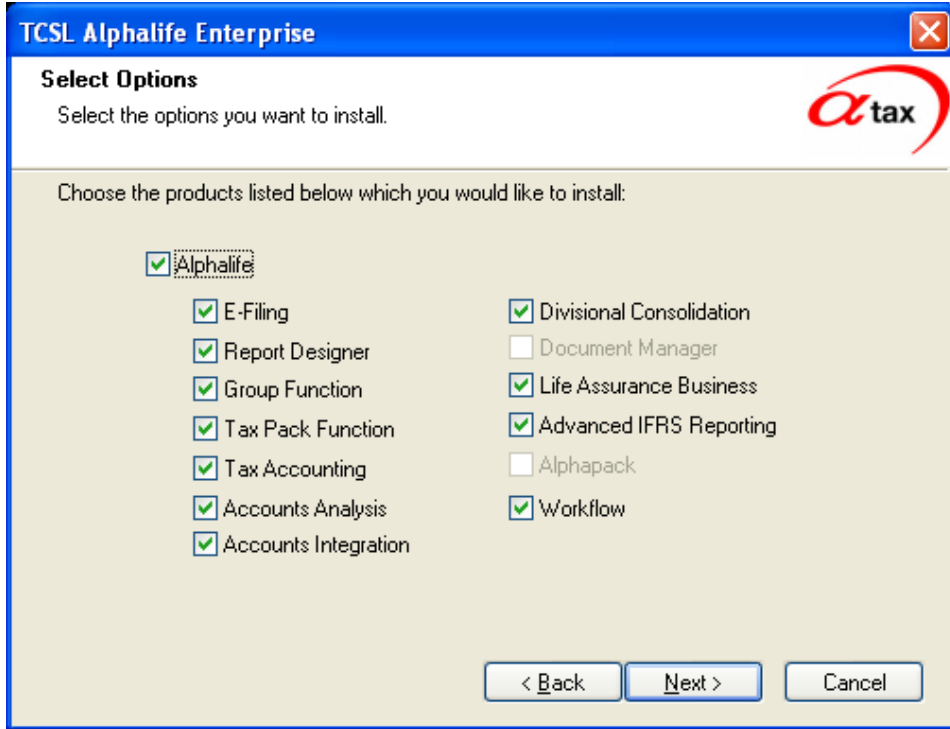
TCSL Alphalife Enterprise

Select Options

Select the options you want to install.

$\alpha$tax

Choose the products listed below which you would like to install:

Alphalife

E-Filing

Report Designer

Group Function

Tax Pack Function

Tax Accounting

Accounts Analysis

Accounts Integration

Divisional Consolidation

Document Manager

Life Assurance Business

Advanced IFRS Reporting

Alphapack

Workflow

< Back

Next >

Cancel